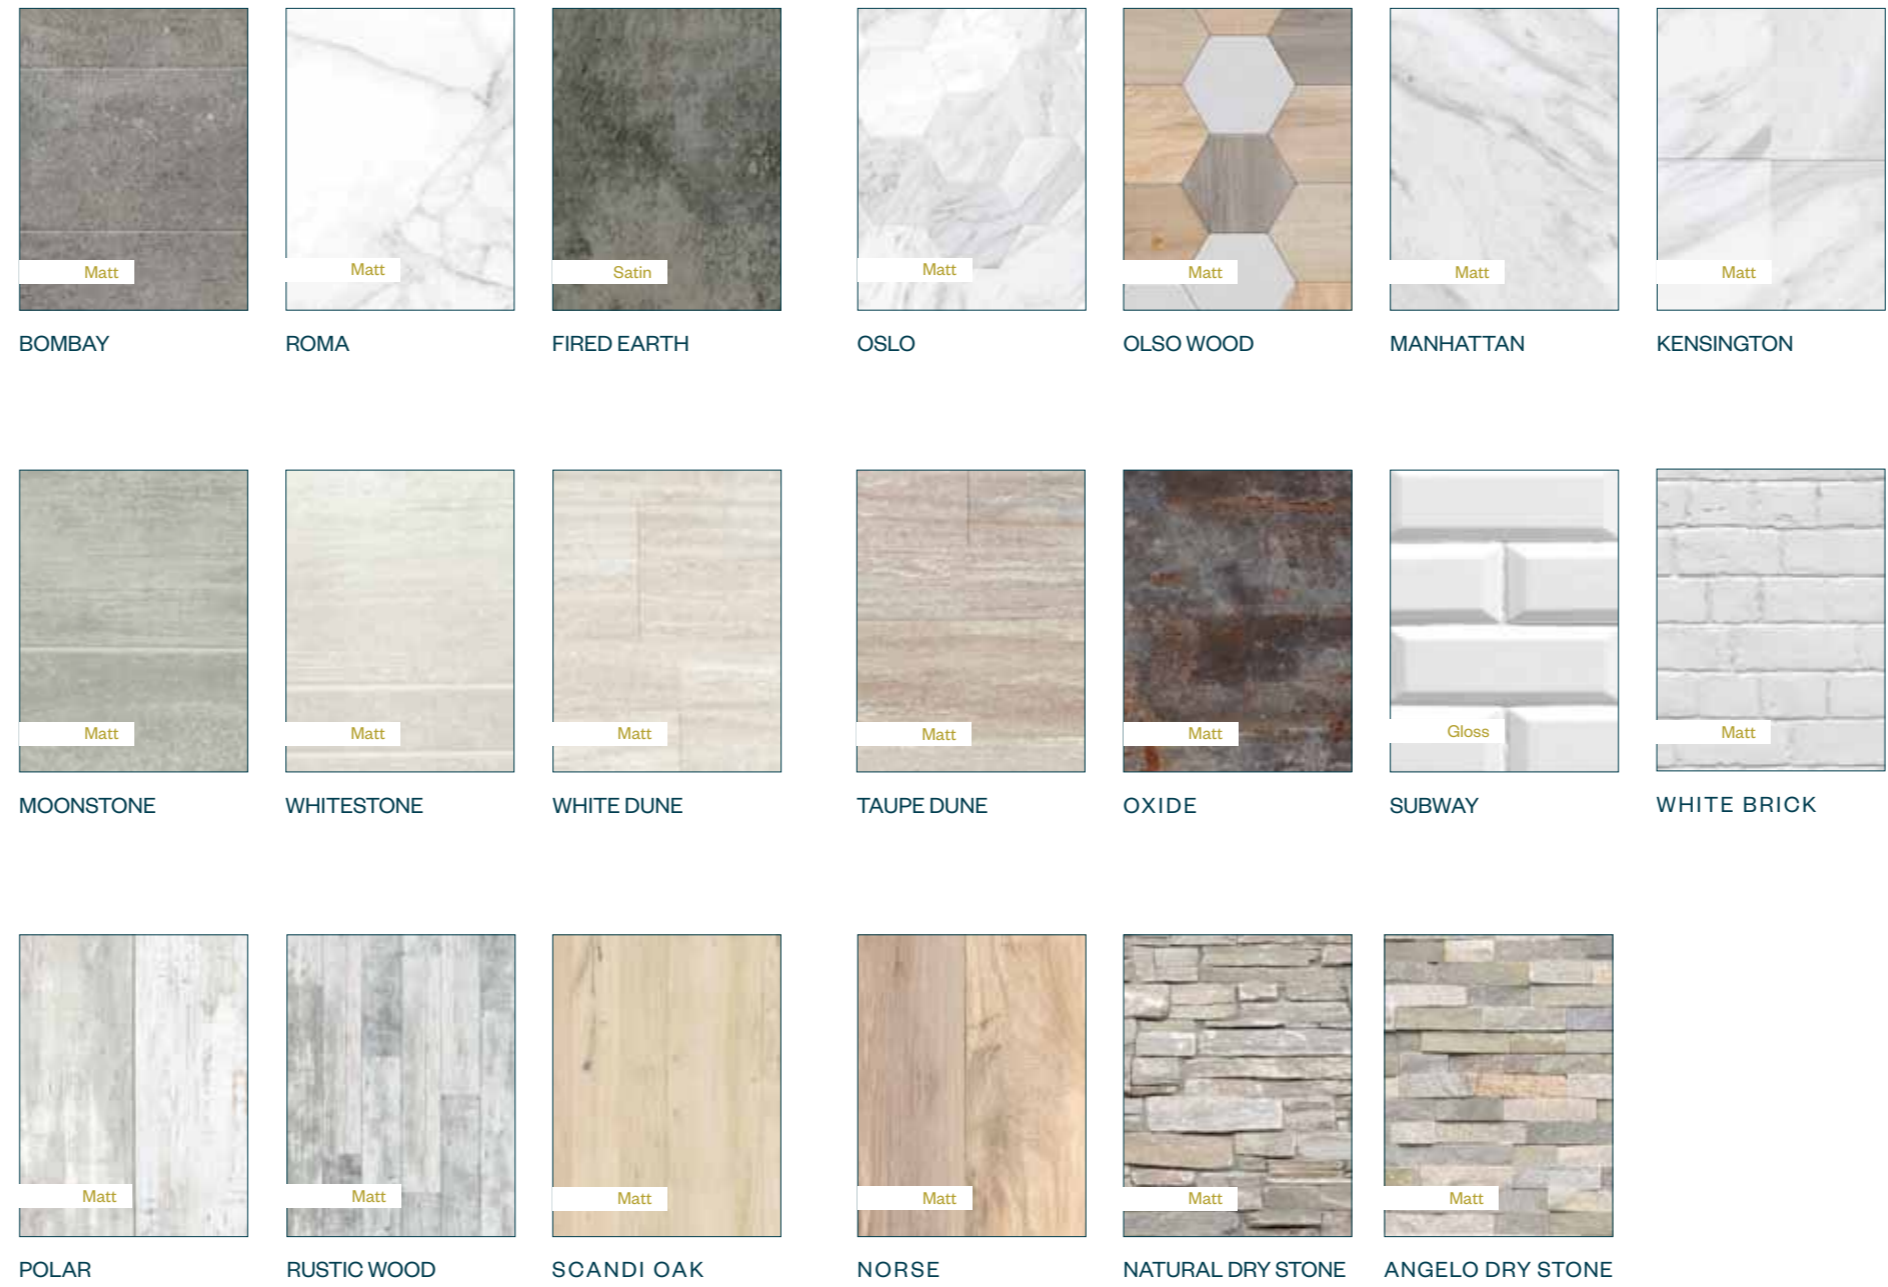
Matt
BOMBAY

Matt
ROMA

Satin
FIRED EARTH

Matt
OSLO

Matt
OLSO WOOD

Matt
MANHATTAN

Matt
KENSINGTON

Matt
MOONSTONE

Matt
WHITESTONE

Matt
WHITE DUNE

Matt
TAUPE DUNE

Matt
OXIDE

Gloss
SUBWAY

Matt
WHITE BRICK

Matt
POLAR

Matt
RUSTIC WOOD

Matt
SCANDI OAK

Matt
NORSE

Matt
NATURAL DRY STONE

Matt
ANGELO DRY STONE